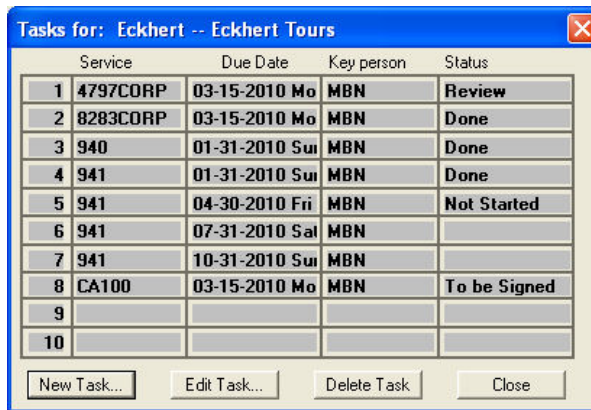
Tasks for: Eckhert -- Eckhert Tours

|  | Service | Due Date | Key person | Status |
|---|---|---|---|---|
| 1 | 4797CORP | 03-15-2010 Mo | MBN | Review |
| 2 | 8283CORP | 03-15-2010 Mo | MBN | Done |
| 3 | 940 | 01-31-2010 Sui | MBN | Done |
| 4 | 941 | 01-31-2010 Sui | MBN | Done |
| 5 | 941 | 04-30-2010 Fri | MBN | Not Started |
| 6 | 941 | 07-31-2010 Sat | MBN |  |
| 7 | 941 | 10-31-2010 Sui | MBN |  |
| 8 | CA100 | 03-15-2010 Mo | MBN | To be Signed |
| 9 |  |  |  |  |
| 10 |  |  |  |  |

New Task... Edit Task... Delete Task Close